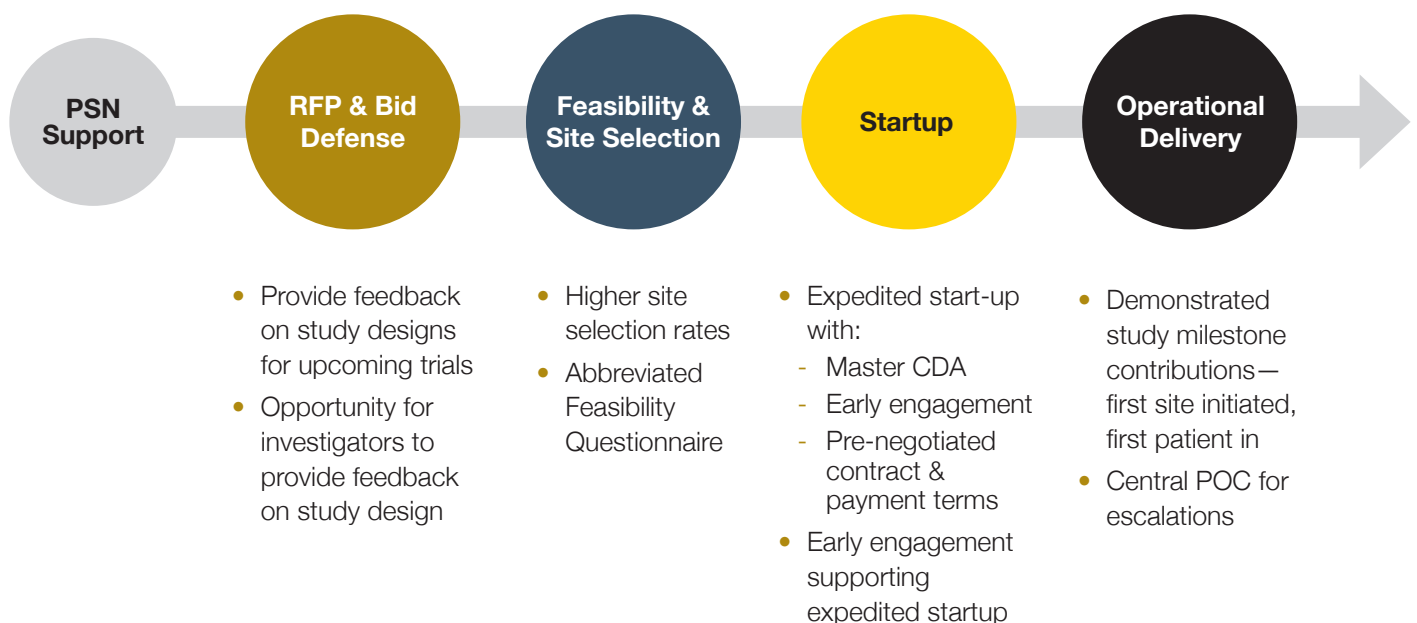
PSN Support

RFP & Bid Defense

Feasibility & Site Selection

Startup

Operational Delivery

- Provide feedback on study designs for upcoming trials
- Opportunity for investigators to provide feedback on study design

- Higher site selection rates
- Abbreviated Feasibility Questionnaire

- Expedited start-up with:
  - Master CDA
  - Early engagement
  - Pre-negotiated contract & payment terms
- Early engagement supporting expedited startup

- Demonstrated study milestone contributions—first site initiated, first patient in
- Central POC for escalations